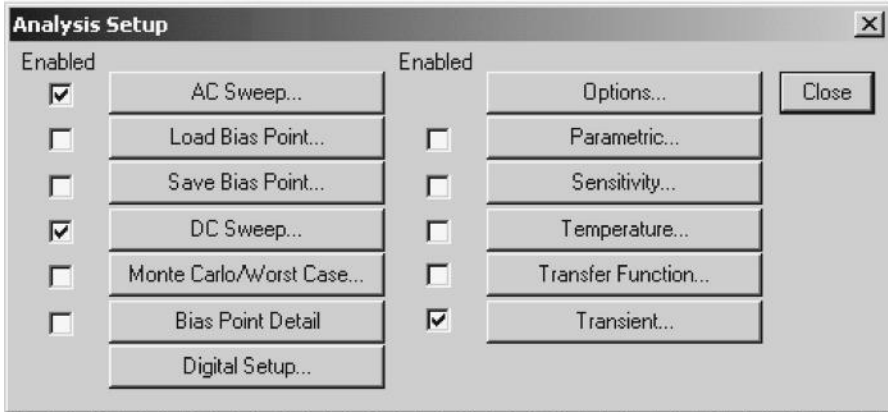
Analysis Setup

×

Enabled

AC Sweep...

Load Bias Point...

Save Bias Point...

DC Sweep...

Monte Carlo/Worst Case...

Bias Point Detail

Digital Setup...

Enabled

Options...

Parametric...

Sensitivity...

Temperature...

Transfer Function...

Transient...

Close